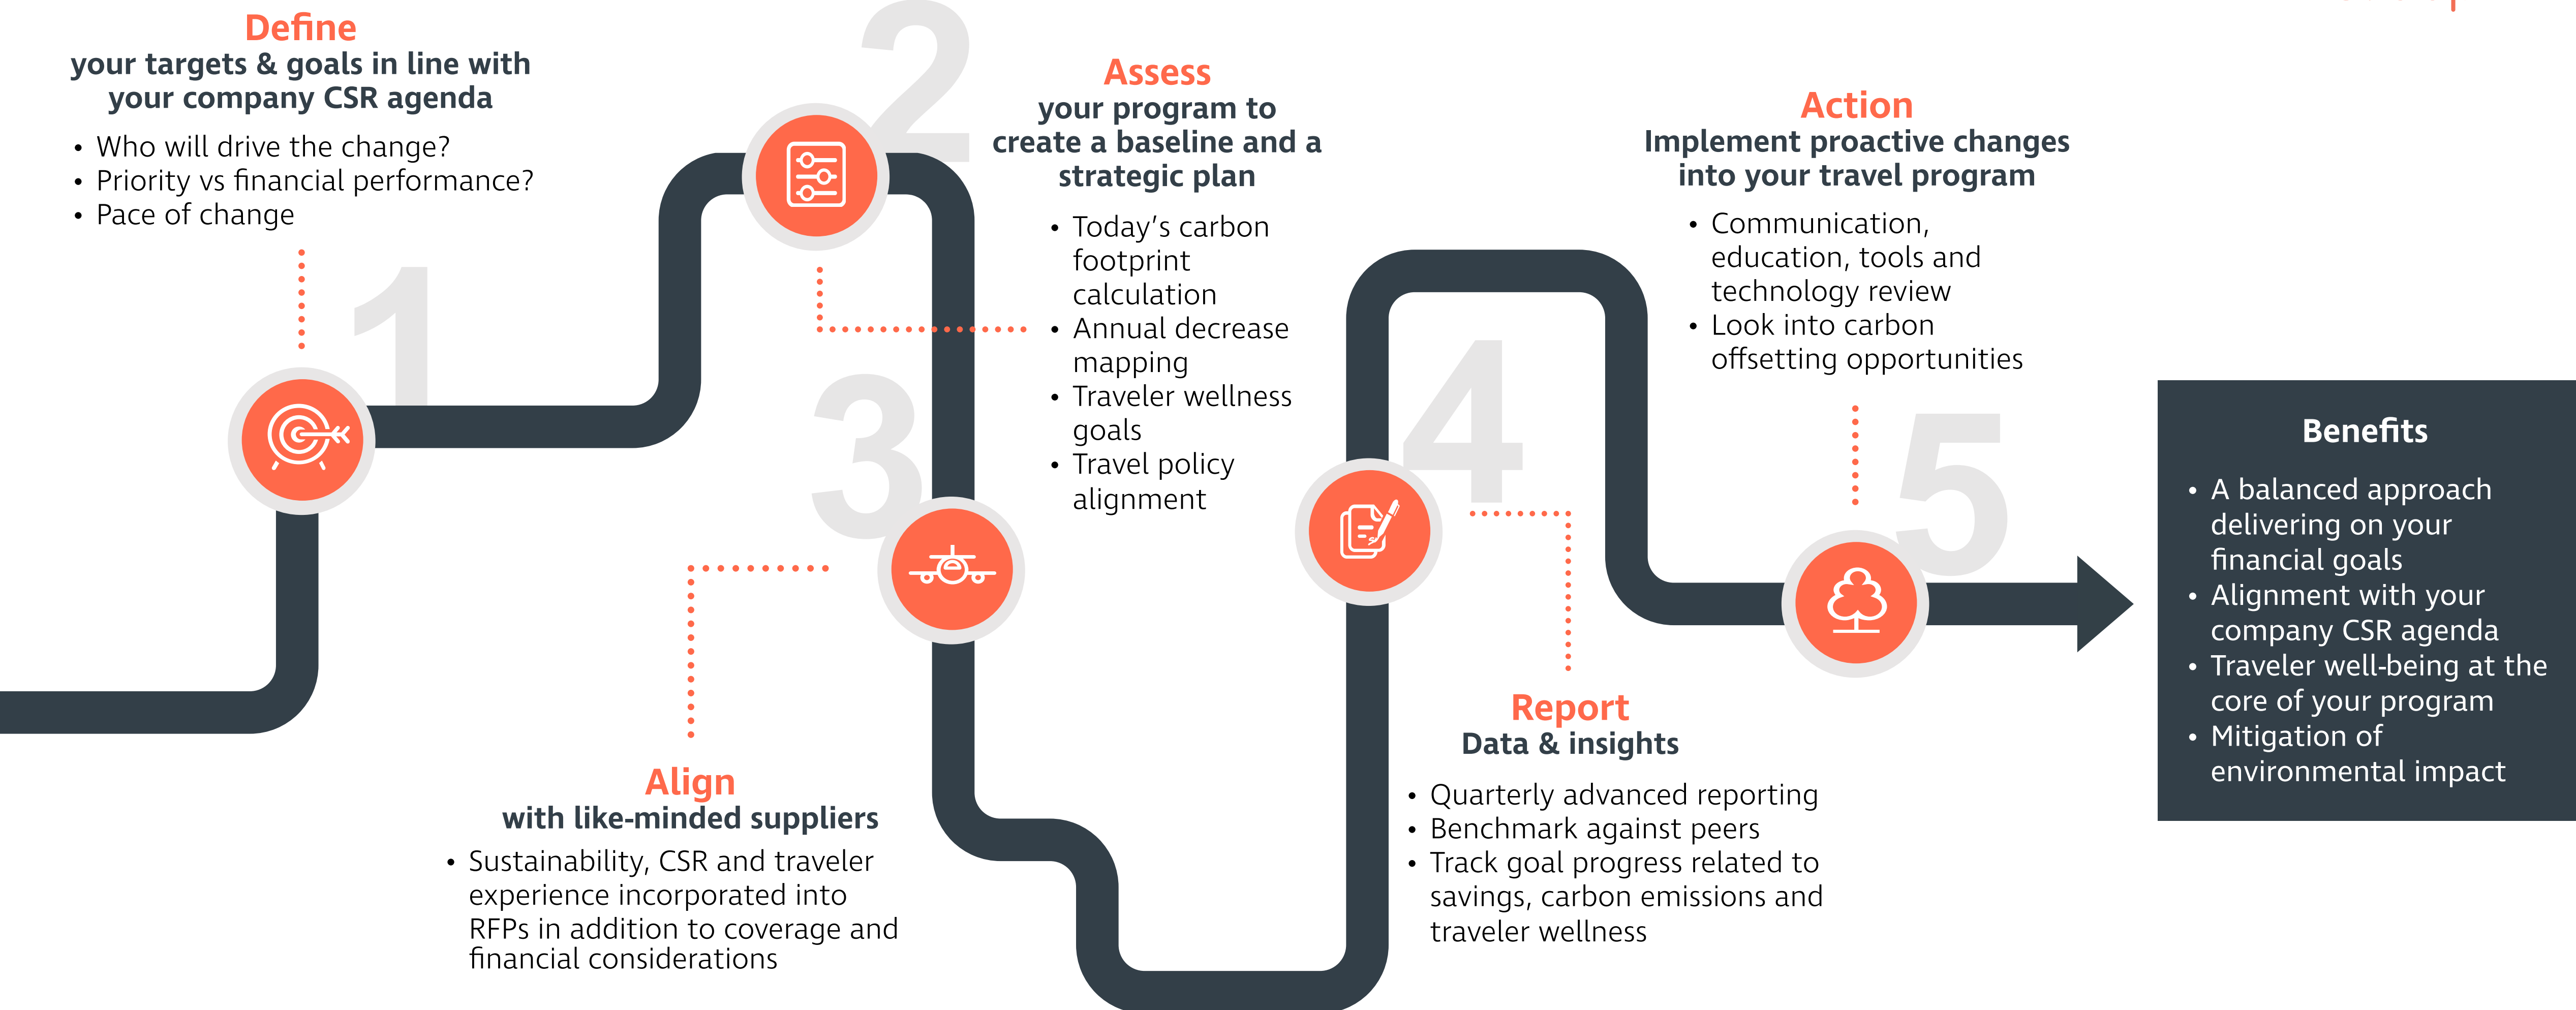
Define
your targets & goals in line with your company CSR agenda

• Who will drive the change?
• Priority vs financial performance?
• Pace of change

1

2

Assess
your program to create a baseline and a strategic plan

• Today's carbon footprint calculation
• Annual decrease mapping
• Traveler wellness goals
• Travel policy alignment

3

Align
with like-minded suppliers

• Sustainability, CSR and traveler experience incorporated into RFPs in addition to coverage and financial considerations

4

Report
Data & insights

• Quarterly advanced reporting
• Benchmark against peers
• Track goal progress related to savings, carbon emissions and traveler wellness

Action
Implement proactive changes into your travel program

• Communication, education, tools and technology review
• Look into carbon offsetting opportunities

5

Benefits

• A balanced approach delivering on your financial goals
• Alignment with your company CSR agenda
• Traveler well-being at the core of your program
• Mitigation of environmental impact